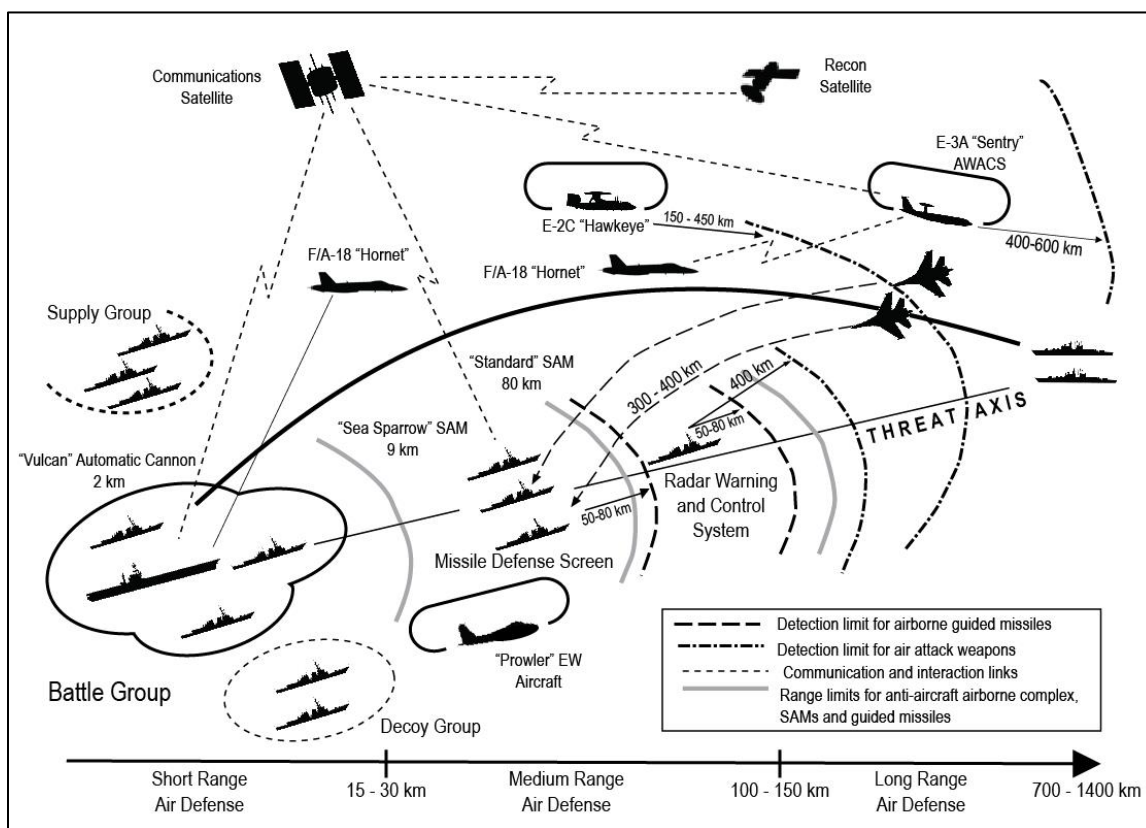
Communications Satellite

Recon Satellite

E-3A "Sentry" AWACS

E-2C "Hawkeye"

150 - 450 km

400-600 km

F/A-18 "Hornet"

F/A-18 "Hornet"

Supply Group

"Standard" SAM 80 km

300 - 400 km

400 km

50-80 km

THREAT AXIS

"Sea Sparrow" SAM 9 km

"Vulcan" Automatic Cannon 2 km

Radar Warning and Control System

50-80 km

Missile Defense Screen

"Prowler" EW Aircraft

Battle Group

Decoy Group

Detection limit for airborne guided missiles

Detection limit for air attack weapons

Communication and interaction links

Range limits for anti-aircraft airborne complex, SAMs and guided missiles

Short Range Air Defense

15 - 30 km

Medium Range Air Defense

100 - 150 km

Long Range Air Defense

700 - 1400 km